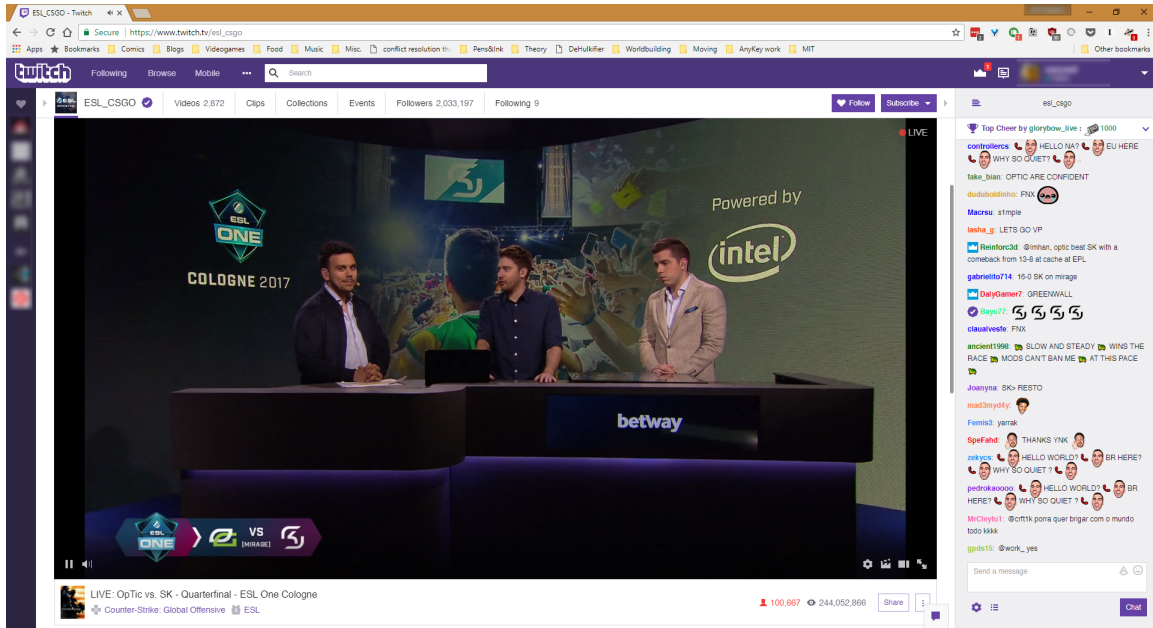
ESL_CSGO - Twitch

Secure | https://www.twitch.tv/esl_csgo

Apps Bookmarks Comics Blogs Videogames Food Music Misc. conflict resolution th Pens&Ink Theory DeHulkifier Worldbuilding Moving AnyKey work MIT Other bookmarks

twitch Following Browse Mobile ••• Search

ESL_CSGO Videos 2,872 Clips Collections Events Followers 2,033,197 Following 9 Follow Subscribe

LIVE

ESL ONE COLOGNE 2017

Powered by intel

betway

ESL ONE VS [MIRAGE]

LIVE: OpTic vs. SK - Quarterfinal - ESL One Cologne
Counter-Strike: Global Offensive ESL
100,667 244,052,866 Share

esl_csgo

Top Cheer by glorybow_live : 1000

controllercs: HELLO NA? EU HERE WHY SO QUIET?

fake_bian: OPTIC ARE CONFIDENT

duduboldinho: FNX

Macrsu: s1mple

lasha_g: LETS GO VP

Reinforc3d: @lmhan, optic beat SK with a comeback from 13-8 at cache at EPL

gabrielito714: 16-0 SK on mirage

DalyGamer7: GREENWALL

Baya77:

claualvesfe: FNX

ancient1998: SLOW AND STEADY WINS THE RACE MODS CAN'T BAN ME AT THIS PACE

Joanyna: SK> RESTO

mad3myd4y:

Femis3: yarrak

SpeFahd: THANKS YNK

zekycs: HELLO WORLD? BR HERE? WHY SO QUIET ?

pedrokaoooo: HELLO WORLD? BR HERE? WHY SO QUIET ?

MrCleytu1: @crft1k porra quer brigar com o mundo todo kkkk

gpds15: @work_ yes

Send a message

Chat